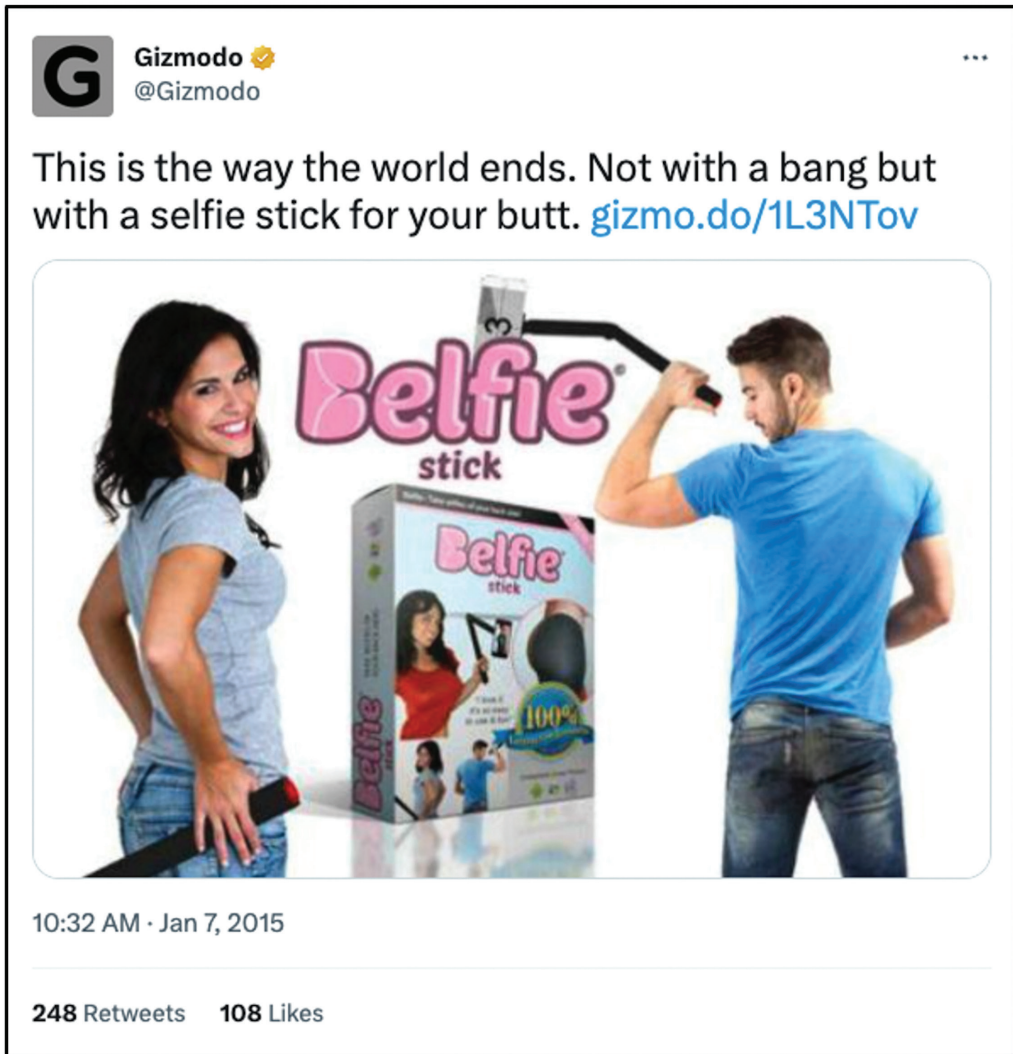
G

Gizmodo
@Gizmodo

...

This is the way the world ends. Not with a bang but with a selfie stick for your butt. gizmo.do/1L3NTov

Belfie stick

Belfie stick

100%

Belfie stick

10:32 AM · Jan 7, 2015

248 Retweets 108 Likes